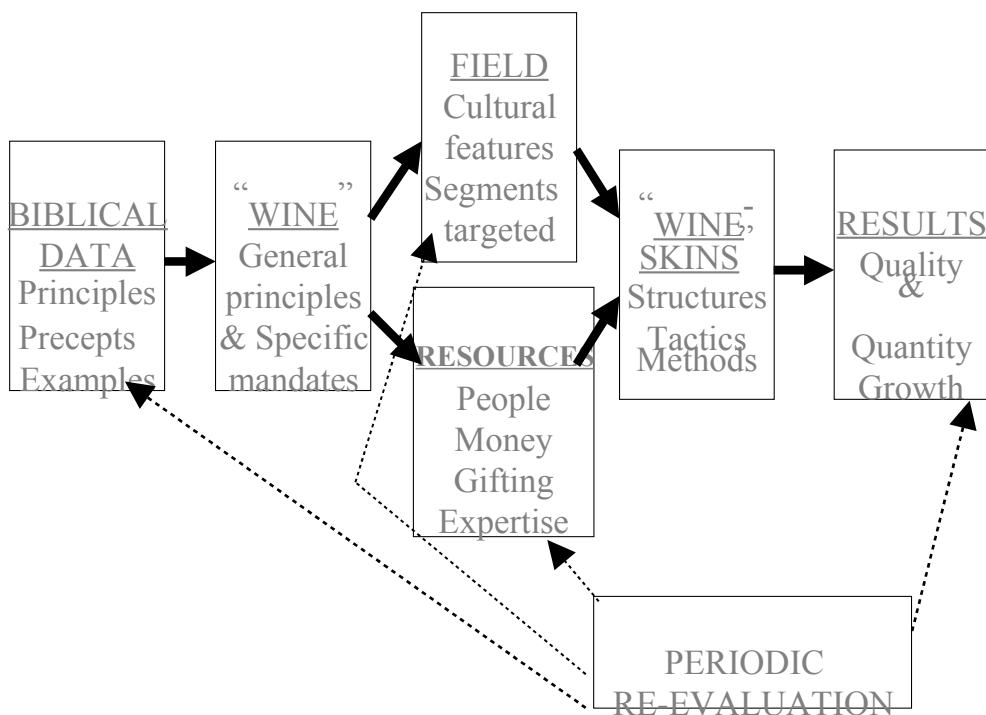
BIBLICAL DATA
Principles
Precepts
Examples

"WINE"
General principles
& Specific mandates

FIELD
Cultural features
Segments targeted

RESOURCES
People
Money
Gifting
Expertise

"WINE-SKINS"
Structures
Tactics
Methods

RESULTS
Quality
&
Quantity
Growth

PERIODIC
RE-EVALUATION